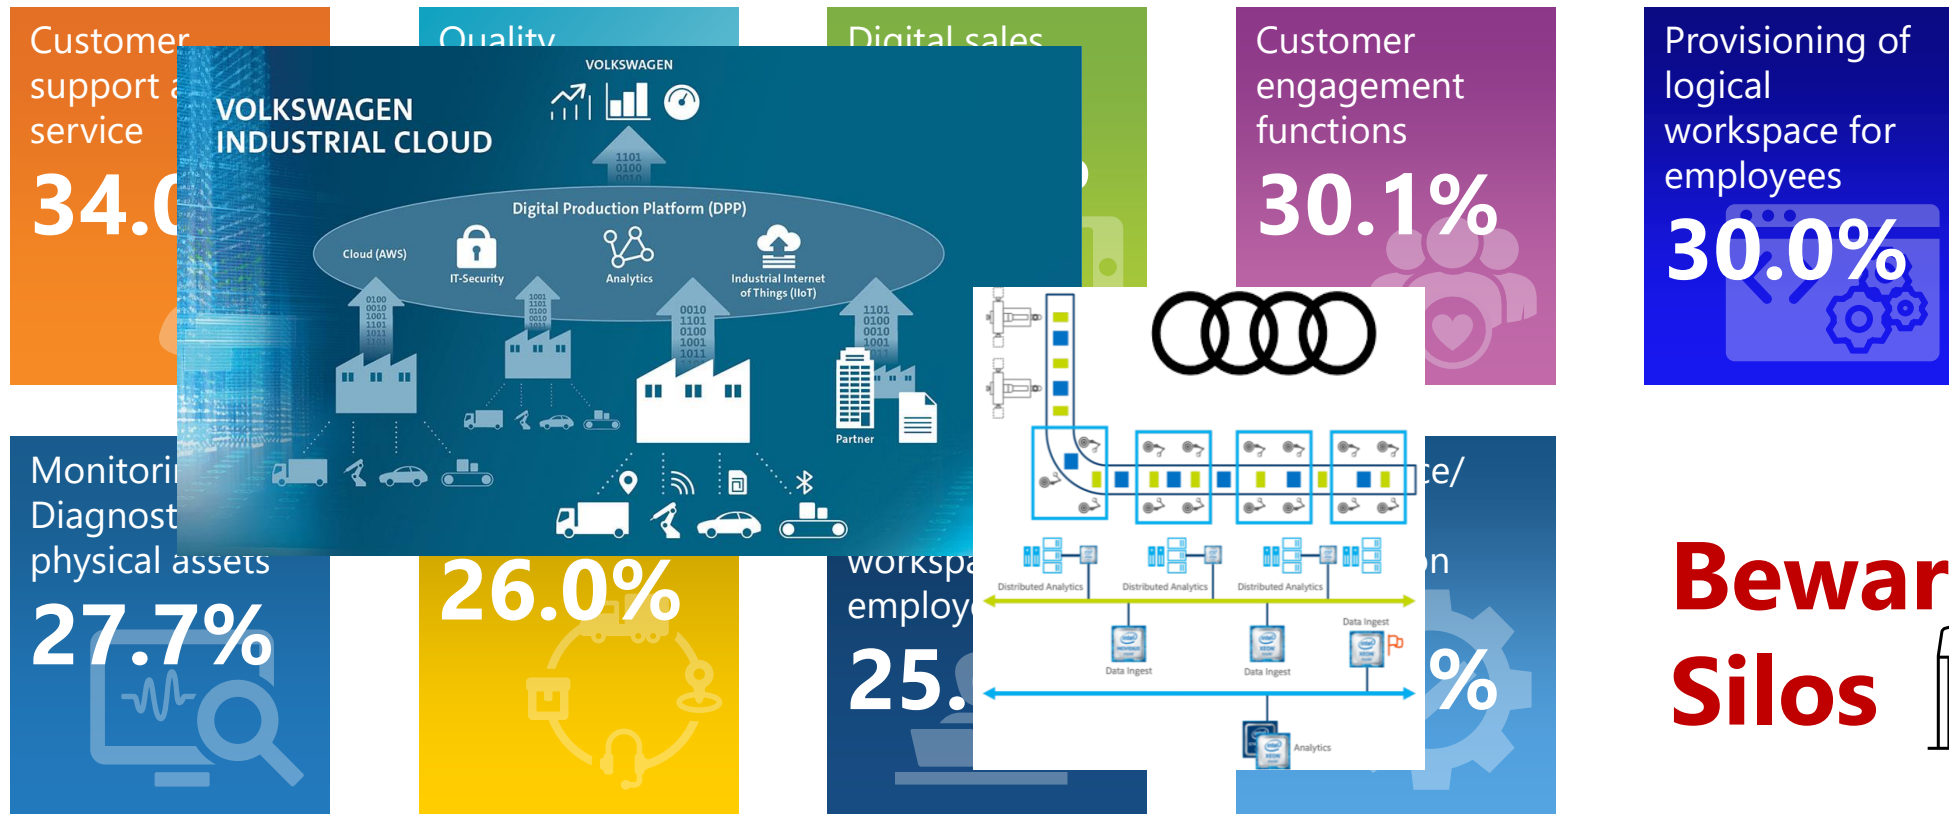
Customer support a service

34.0

Quality

Digital sales

Customer engagement functions

30.1%

Provisioning of logical workspace for employees

30.0%

VOLKSWAGEN INDUSTRIAL CLOUD

VOLKSWAGEN

1101
0100
0010

Digital Production Platform (DPP)

Cloud (AWS)

IT-Security

Analytics

Industrial Internet of Things (IIoT)

0100
0010
1001
1101
1011

1001
1101
0100
0010
1011

0010
1101
0100
1001
1011

1101
0100
0010
1001

Partner

Monitori Diagnost physical assets

27.7%

26.0%

workspa employ

25.

ce/

n

%

Distributed Analytics

Distributed Analytics

Distributed Analytics

Data Ingest

Data Ingest

Data Ingest

Analytics

Bewar Silos